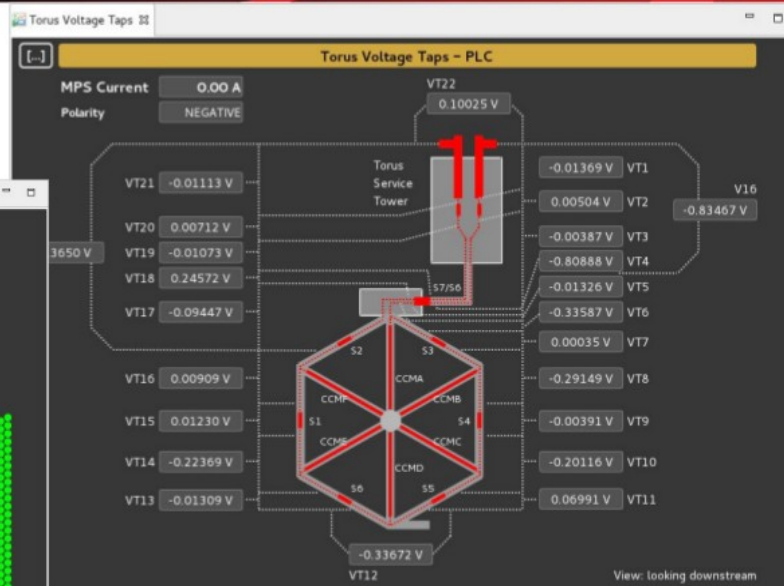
Torus Voltage Taps

[...]

Torus Voltage Taps - PLC

MPS Current 0.00 A
Polarity NEGATIVE

VT22
0.10025 V

Torus Service Tower

VT21 -0.01113 V
VT20 0.00712 V
VT19 -0.01073 V
VT18 0.24572 V
VT17 -0.09447 V
VT16 0.00909 V
VT15 0.01230 V
VT14 -0.22369 V
VT13 -0.01309 V

3650 V

-0.01369 V VT1
0.00504 V VT2
-0.00387 V VT3
-0.80888 V VT4
-0.01326 V VT5
-0.33587 V VT6
0.00035 V VT7
-0.29149 V VT8
-0.00391 V VT9
-0.20116 V VT10
0.06991 V VT11

V16
-0.83467 V

S7/S6
S2
S3
CCMA
CCMF
CCMB
S1
S4
CCME
CCMC
CCMD
S6
S5

-0.33672 V
VT12

View: looking downstream